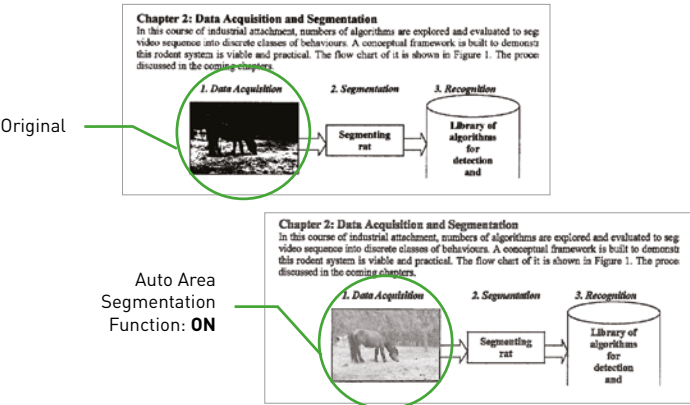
Original

Chapter 2: Data Acquisition and Segmentation
In this course of industrial attachment, numbers of algorithms are explored and evaluated to seg video sequence into discrete classes of behaviours. A conceptual framework is built to demonst this rodent system is viable and practical. The flow chart of it is shown in Figure 1. The proce discussed in the coming chapters.

1. Data Acquisition
2. Segmentation
3. Recognition
Segmenting rat
Library of algorithms for detection and

Auto Area Segmentation Function: **ON**

Chapter 2: Data Acquisition and Segmentation
In this course of industrial attachment, numbers of algorithms are explored and evaluated to seg video sequence into discrete classes of behaviours. A conceptual framework is built to demonst this rodent system is viable and practical. The flow chart of it is shown in Figure 1. The proce discussed in the coming chapters.

1. Data Acquisition
2. Segmentation
3. Recognition
Segmenting rat
Library of algorithms for detection and